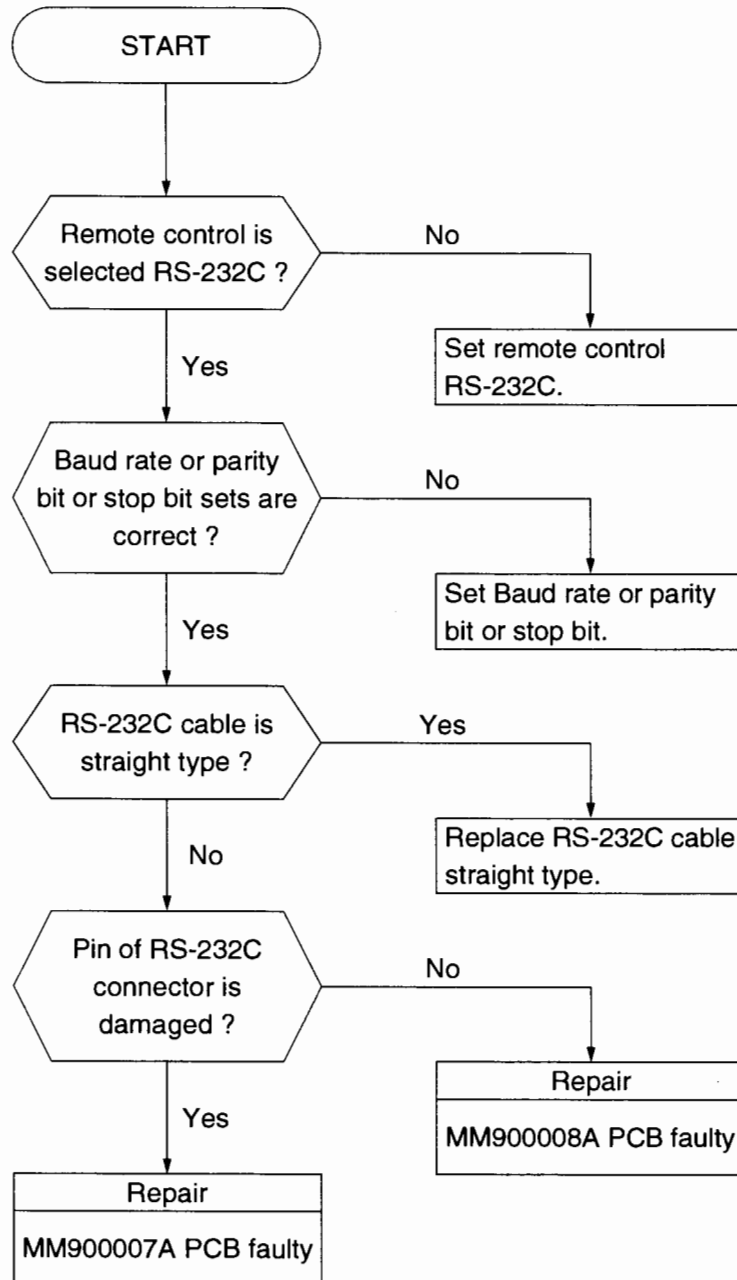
START

Remote control is selected RS-232C ?

No

Set remote control RS-232C.

Yes

Baud rate or parity bit or stop bit sets are correct ?

No

Set Baud rate or parity bit or stop bit.

Yes

RS-232C cable is straight type ?

Yes

Replace RS-232C cable straight type.

No

Pin of RS-232C connector is damaged ?

No

Repair

MM900008A PCB faulty

Yes

Repair

MM900007A PCB faulty